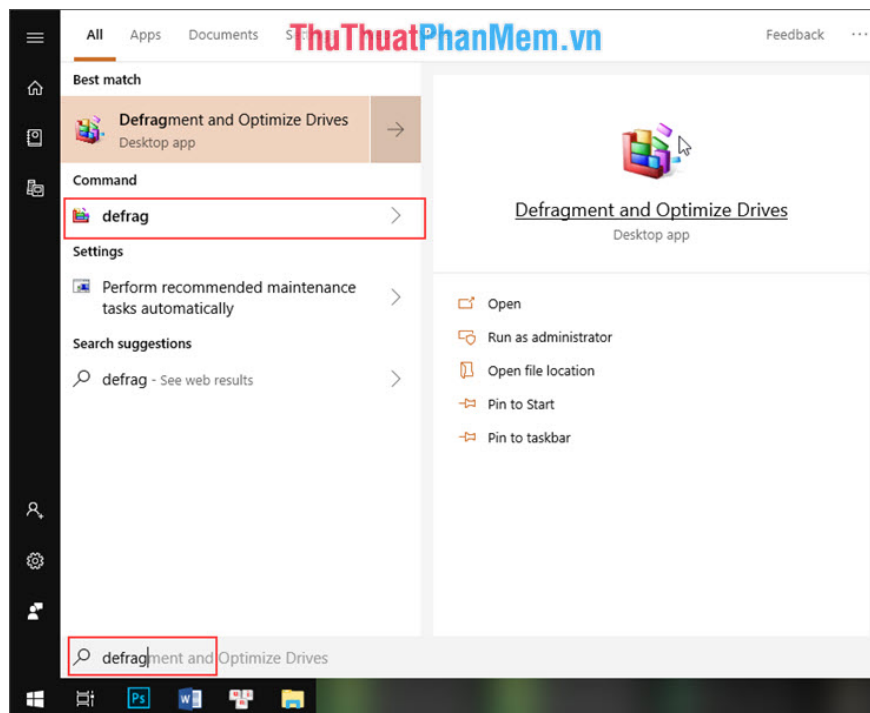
All Apps Documents Se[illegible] ThuThuatPhanMem.vn Feedback ···

Best match

Defragment and Optimize Drives
Desktop app

Command

defrag

Settings

Perform recommended maintenance tasks automatically

Search suggestions

defrag - See web results

Defragment and Optimize Drives
Desktop app

Open
Run as administrator
Open file location
Pin to Start
Pin to taskbar

defragment and Optimize Drives

Ps
W